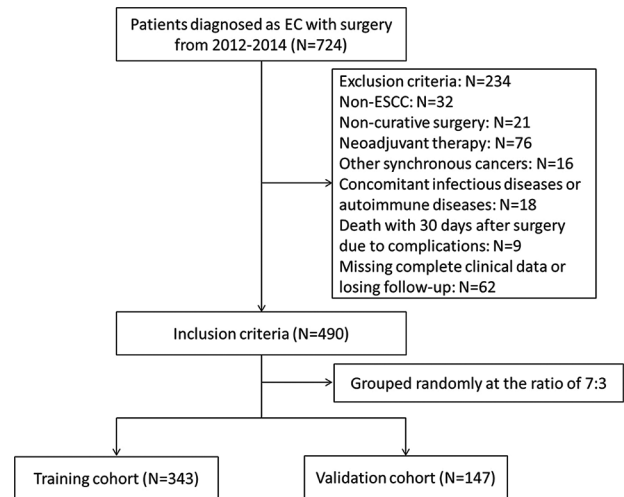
Patients diagnosed as EC with surgery from 2012-2014 (N=724)

Exclusion criteria: N=234
Non-ESCC: N=32
Non-curative surgery: N=21
Neoadjuvant therapy: N=76
Other synchronous cancers: N=16
Concomitant infectious diseases or autoimmune diseases: N=18
Death with 30 days after surgery due to complications: N=9
Missing complete clinical data or losing follow-up: N=62

Inclusion criteria (N=490)

Grouped randomly at the ratio of 7:3

Training cohort (N=343)

Validation cohort (N=147)